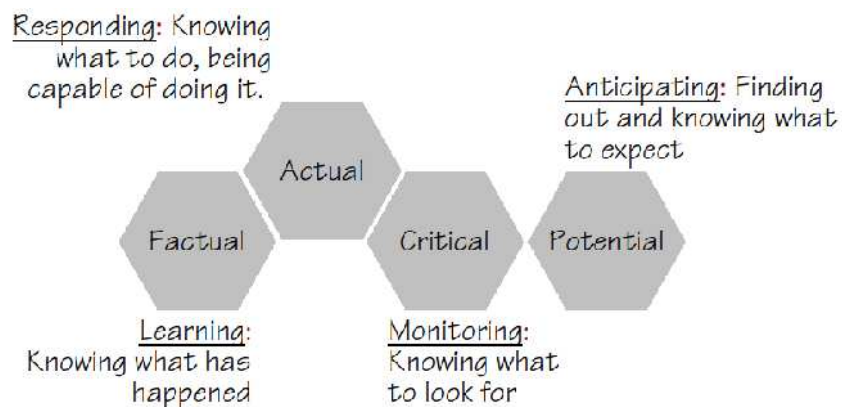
Responding: Knowing what to do, being capable of doing it.

Anticipating: Finding out and knowing what to expect

Actual

Factual

Critical

Potential

Learning: Knowing what has happened

Monitoring: Knowing what to look for